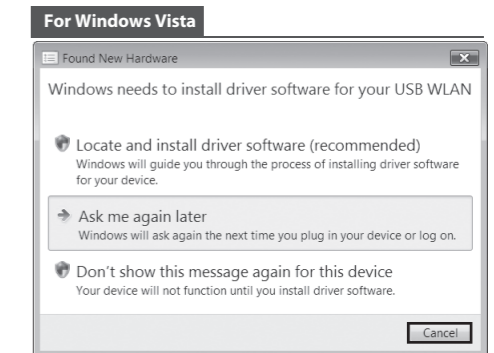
For Windows Vista

Found New Hardware

Windows needs to install driver software for your USB WLAN

Locate and install driver software (recommended)
Windows will guide you through the process of installing driver software for your device.

Ask me again later
Windows will ask again the next time you plug in your device or log on.

Don't show this message again for this device
Your device will not function until you install driver software.

Cancel